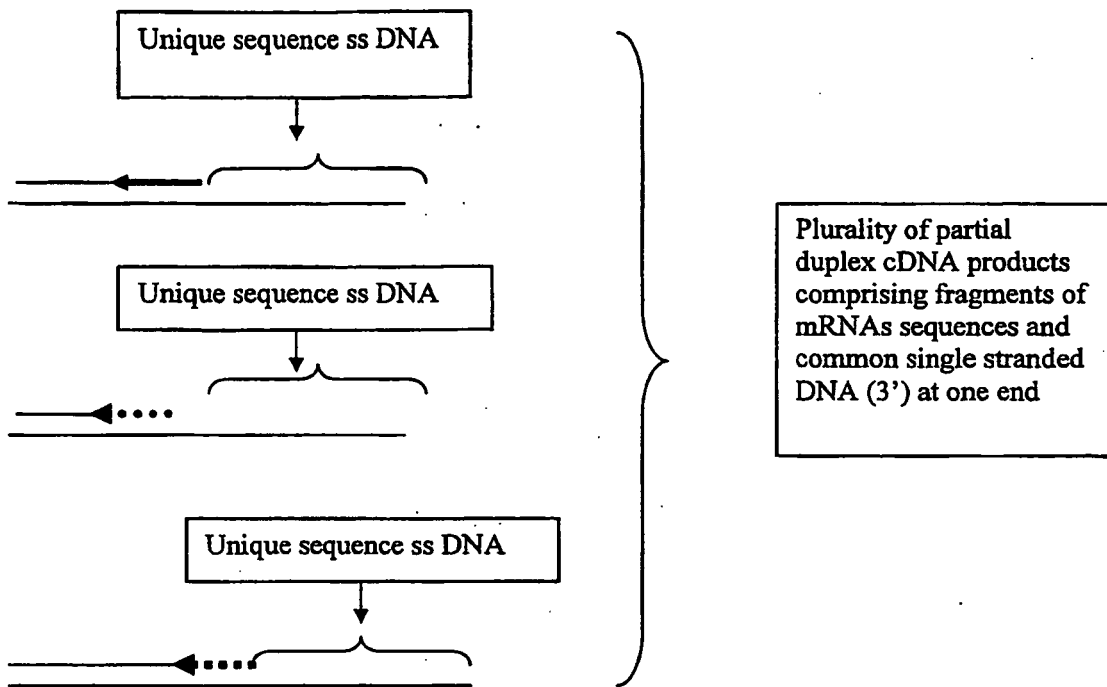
Unique sequence ss DNA

Unique sequence ss DNA

Unique sequence ss DNA

Plurality of partial duplex cDNA products comprising fragments of mRNAs sequences and common single stranded DNA (3') at one end